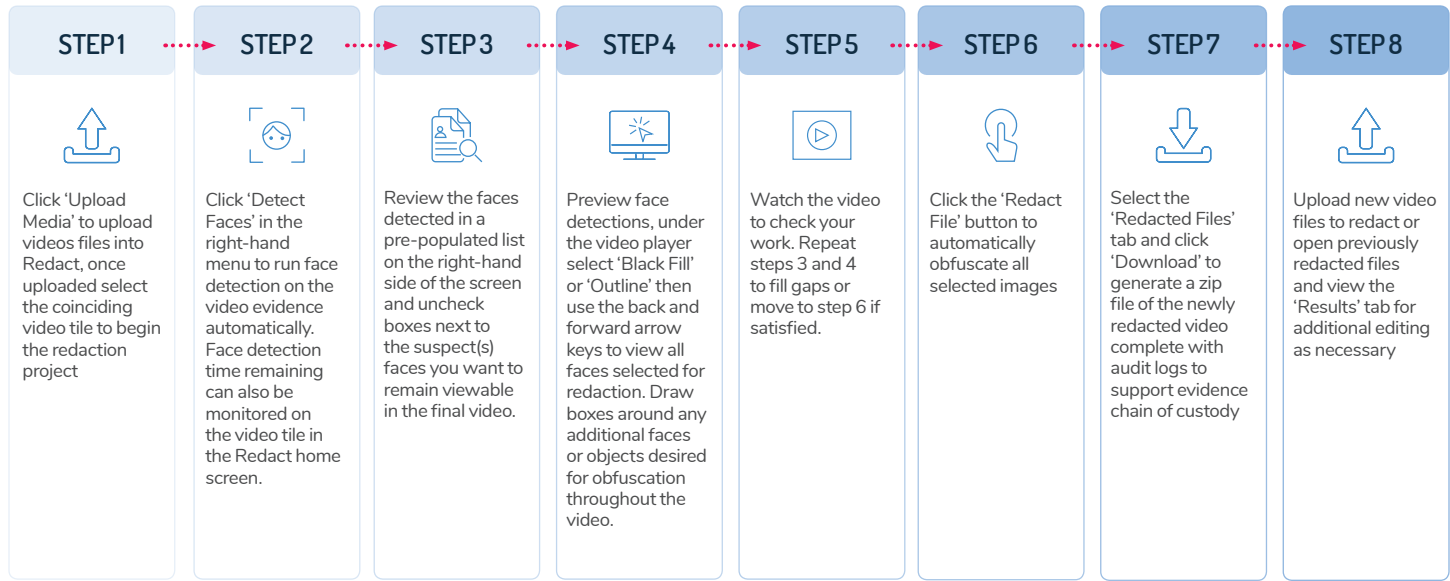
STEP 1

Click 'Upload Media' to upload videos files into Redact, once uploaded select the coinciding video tile to begin the redaction project

STEP 2

Click 'Detect Faces' in the right-hand menu to run face detection on the video evidence automatically. Face detection time remaining can also be monitored on the video tile in the Redact home screen.

STEP 3

Review the faces detected in a pre-populated list on the right-hand side of the screen and uncheck boxes next to the suspect(s) faces you want to remain viewable in the final video.

STEP 4

Preview face detections, under the video player select 'Black Fill' or 'Outline' then use the back and forward arrow keys to view all faces selected for redaction. Draw boxes around any additional faces or objects desired for obfuscation throughout the video.

STEP 5

Watch the video to check your work. Repeat steps 3 and 4 to fill gaps or move to step 6 if satisfied.

STEP 6

Click the 'Redact File' button to automatically obfuscate all selected images

STEP 7

Select the 'Redacted Files' tab and click 'Download' to generate a zip file of the newly redacted video complete with audit logs to support evidence chain of custody

STEP 8

Upload new video files to redact or open previously redacted files and view the 'Results' tab for additional editing as necessary